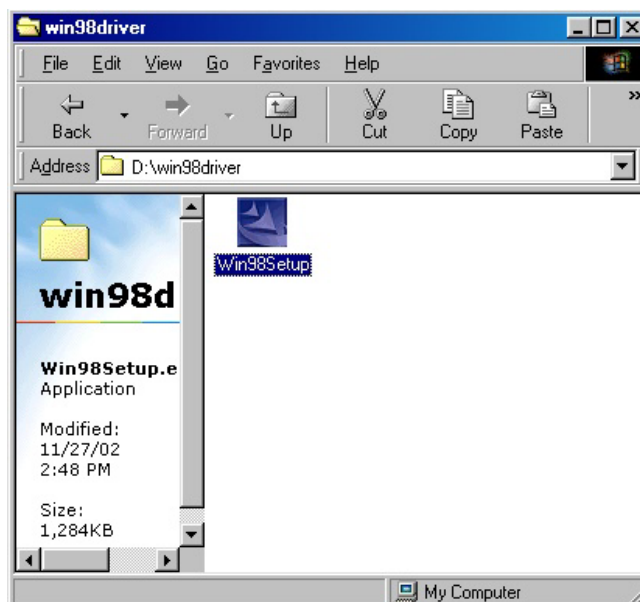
win98driver

File Edit View Go Favorites Help

Back Forward Up Cut Copy Paste

Address D:\win98driver

win98d

Win98Setup.e
Application

Modified:
11/27/02
2:48 PM

Size:
1,284KB

Win98Setup

My Computer